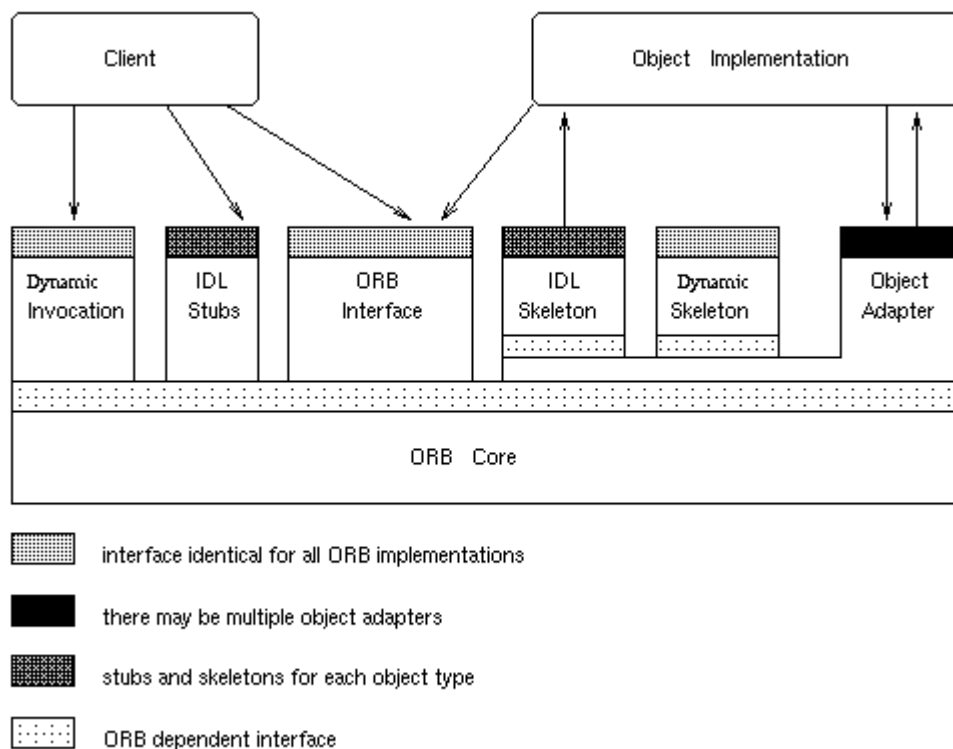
Client

Object Implementation

Dynamic Invocation

IDL Stubs

ORB Interface

IDL Skeleton

Dynamic Skeleton

Object Adapter

ORB Core

interface identical for all ORB implementations

there may be multiple object adapters

stubs and skeletons for each object type

ORB dependent interface